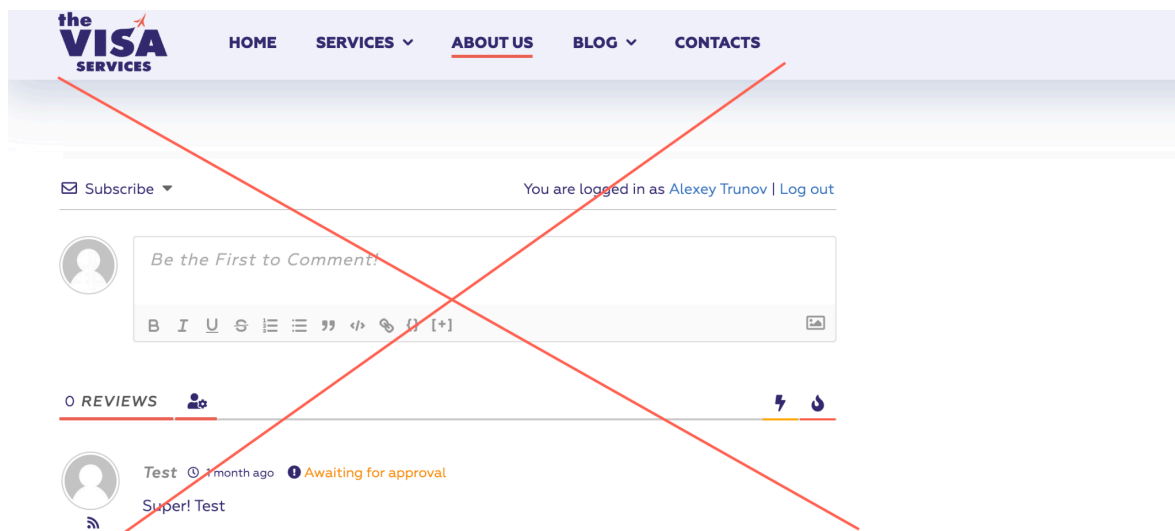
the VISA SERVICES

HOME SERVICES ABOUT US BLOG CONTACTS

Subscribe

You are logged in as Alexey Trunov | Log out

Be the First to Comment!

B I U S [+]

0 REVIEWS

Test 1 month ago Awaiting for approval

Super! Test